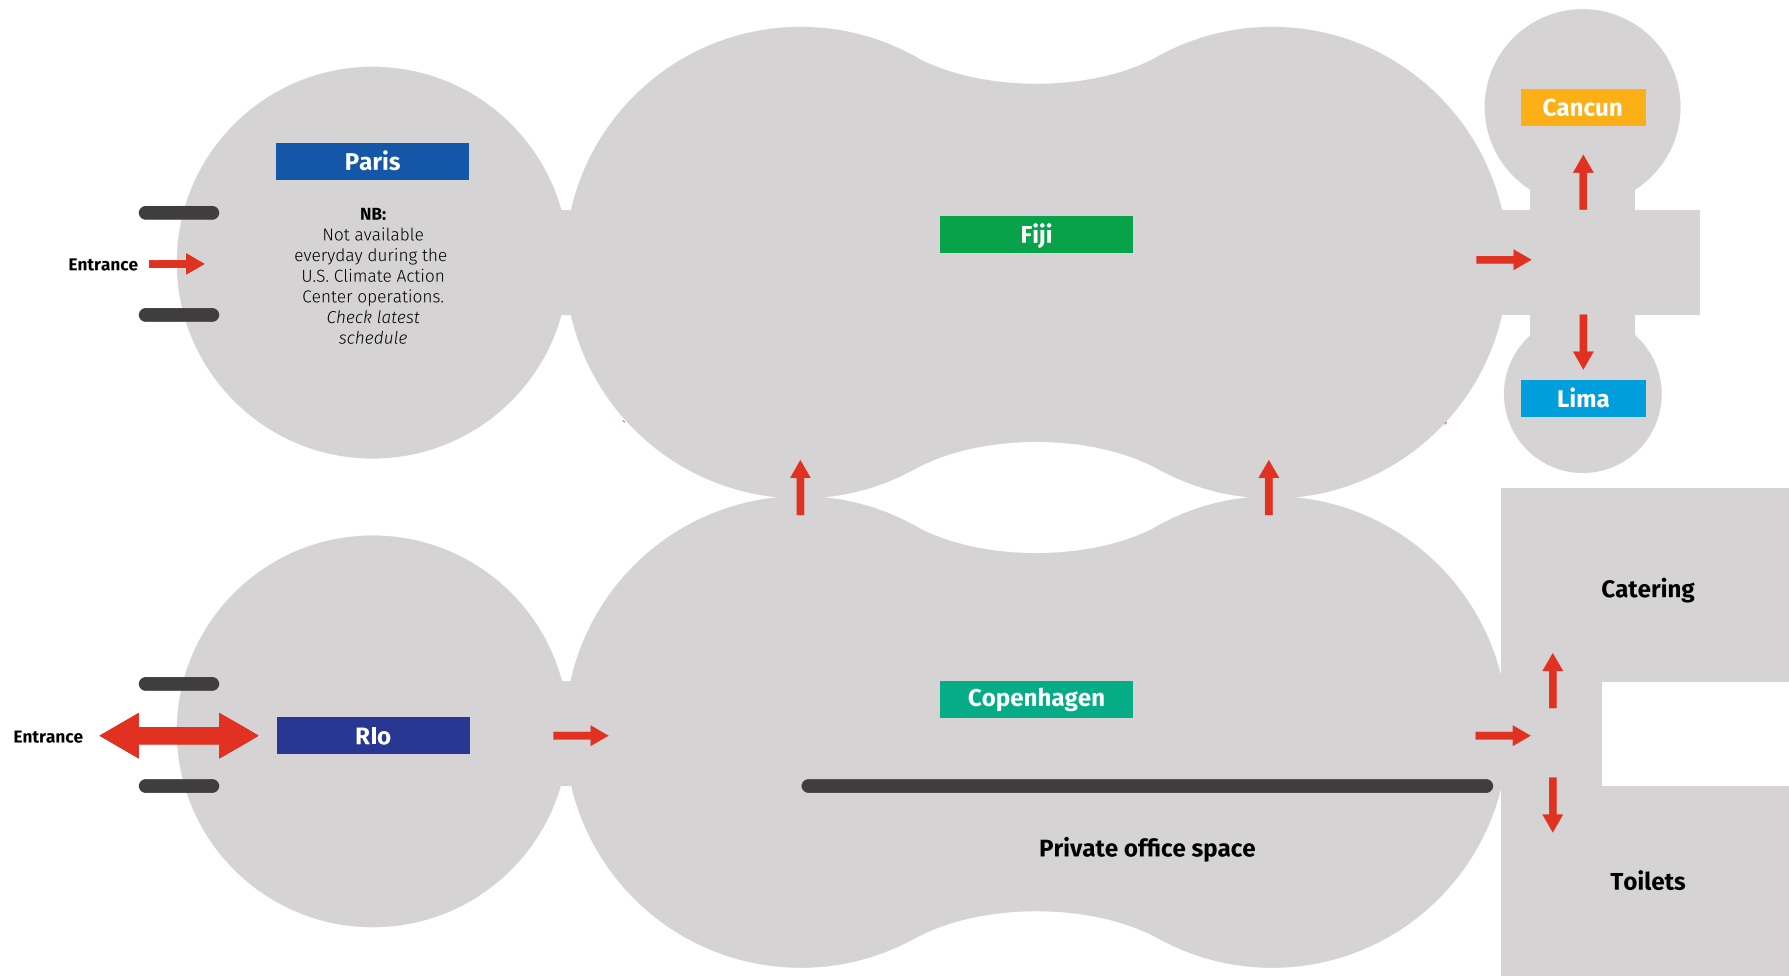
Paris

NB:
Not available everyday during the U.S. Climate Action Center operations.
*Check latest schedule*

Entrance

Fiji

Cancun

Lima

Catering

Entrance

RIo

Copenhagen

Private office space

Toilets